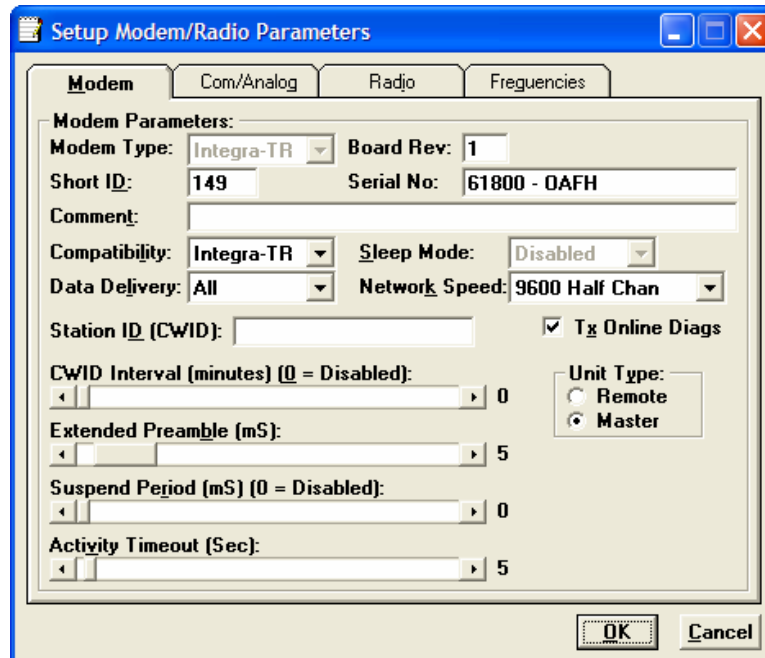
Setup Modem/Radio Parameters

Modem
Com/Analog
Radio
Frequencies

Modem Parameters:
Modem Type: Integra-TR
Board Rev: 1
Short ID: 149
Serial No: 61800 - OAFH
Comment:
Compatibility: Integra-TR
Sleep Mode: Disabled
Data Delivery: All
Network Speed: 9600 Half Chan
Station ID (CWID):
Tx Online Diags
CWID Interval (minutes) (0 = Disabled):
0
Unit Type:
Remote
Master
Extended Preamble (mS):
5
Suspend Period (mS) (0 = Disabled):
0
Activity Timeout (Sec):
5

OK
Cancel